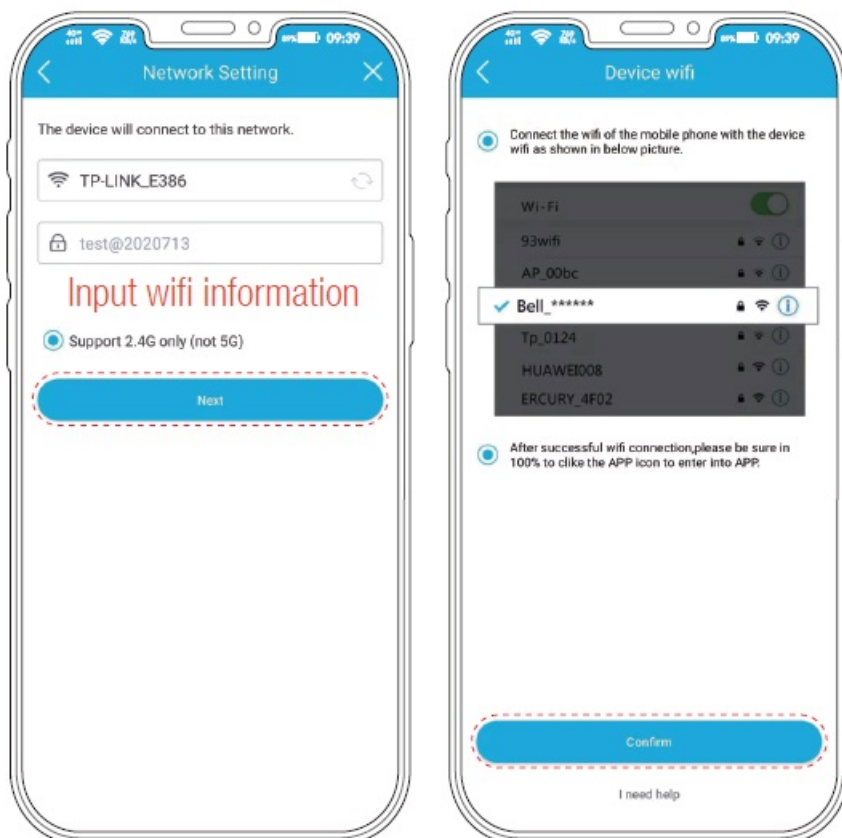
09:39

Network Setting

The device will connect to this network.

TP-LINK_E386

test@2020713

Input wifi information

Support 2.4G only (not 5G)

Next

09:39

Device wifi

Connect the wifi of the mobile phone with the device wifi as shown in below picture.

Wi-Fi

93wifi

AP_00bc

Bell_******

Tp_0124

HUAWEI008

ERCURY_4F02

After successful wifi connection,please be sure in 100% to clike the APP icon to enter into APP.

Confirm

I need help